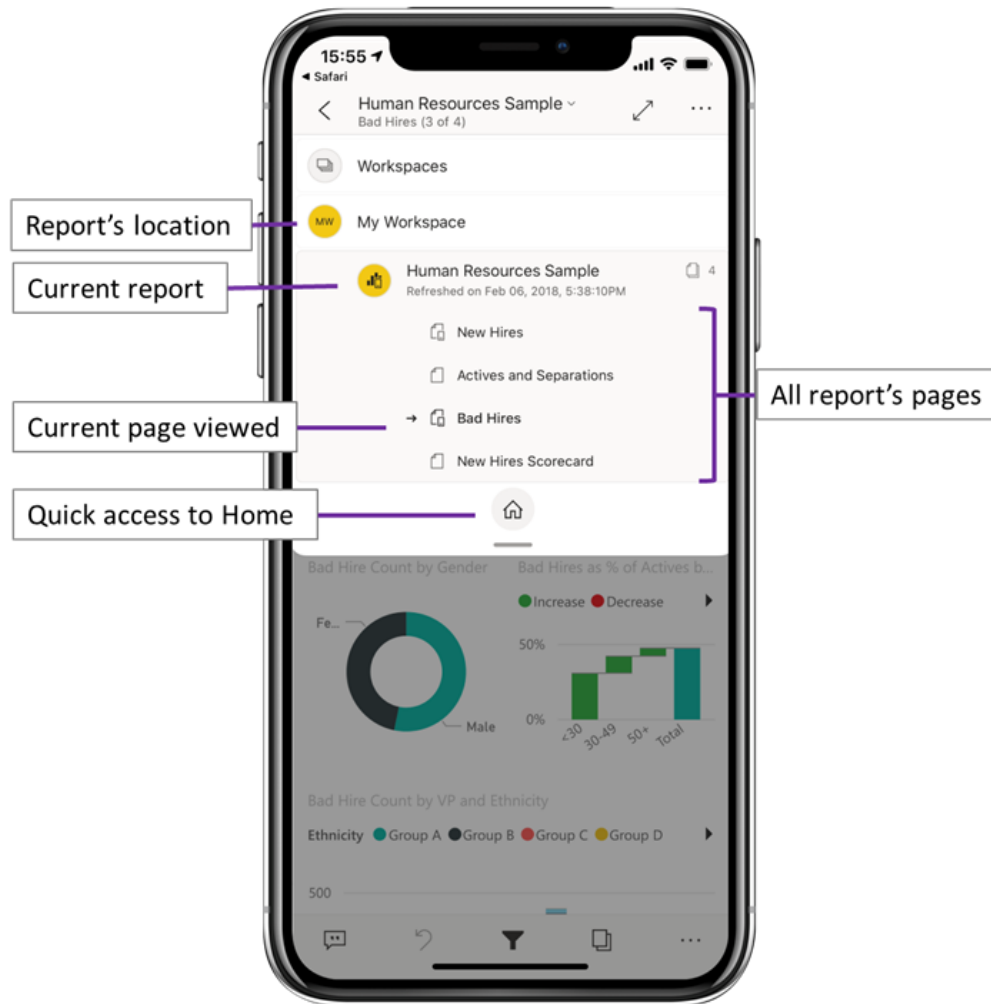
15:55
◂ Safari

Human Resources Sample
Bad Hires (3 of 4)

Workspaces

Report's location

MW My Workspace

Current report

Human Resources Sample
Refreshed on Feb 06, 2018, 5:38:10PM
4

New Hires

Actives and Separations

All report's pages

Current page viewed

Bad Hires

New Hires Scorecard

Quick access to Home

Bad Hire Count by Gender

Bad Hires as % of Actives b...

Increase Decrease

Fe...

Male

50%

0%

<30 30-49 50+ Total

Bad Hire Count by VP and Ethnicity

Ethnicity Group A Group B Group C Group D

500